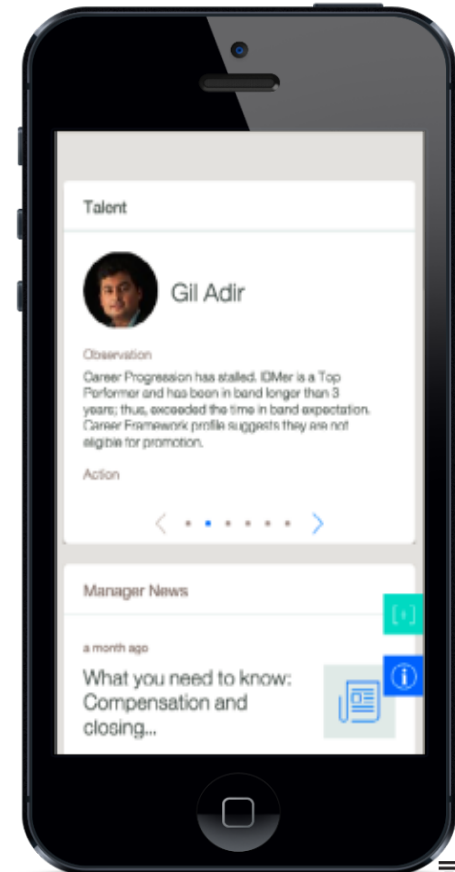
Talent

Gil Adir

Observation

Career Progression has stalled. IBMer is a Top Performer and has been in band longer than 3 years; thus, exceeded the time in band expectation. Career Framework profile suggests they are not eligible for promotion.

Action

Manager News

a month ago

What you need to know: Compensation and closing...